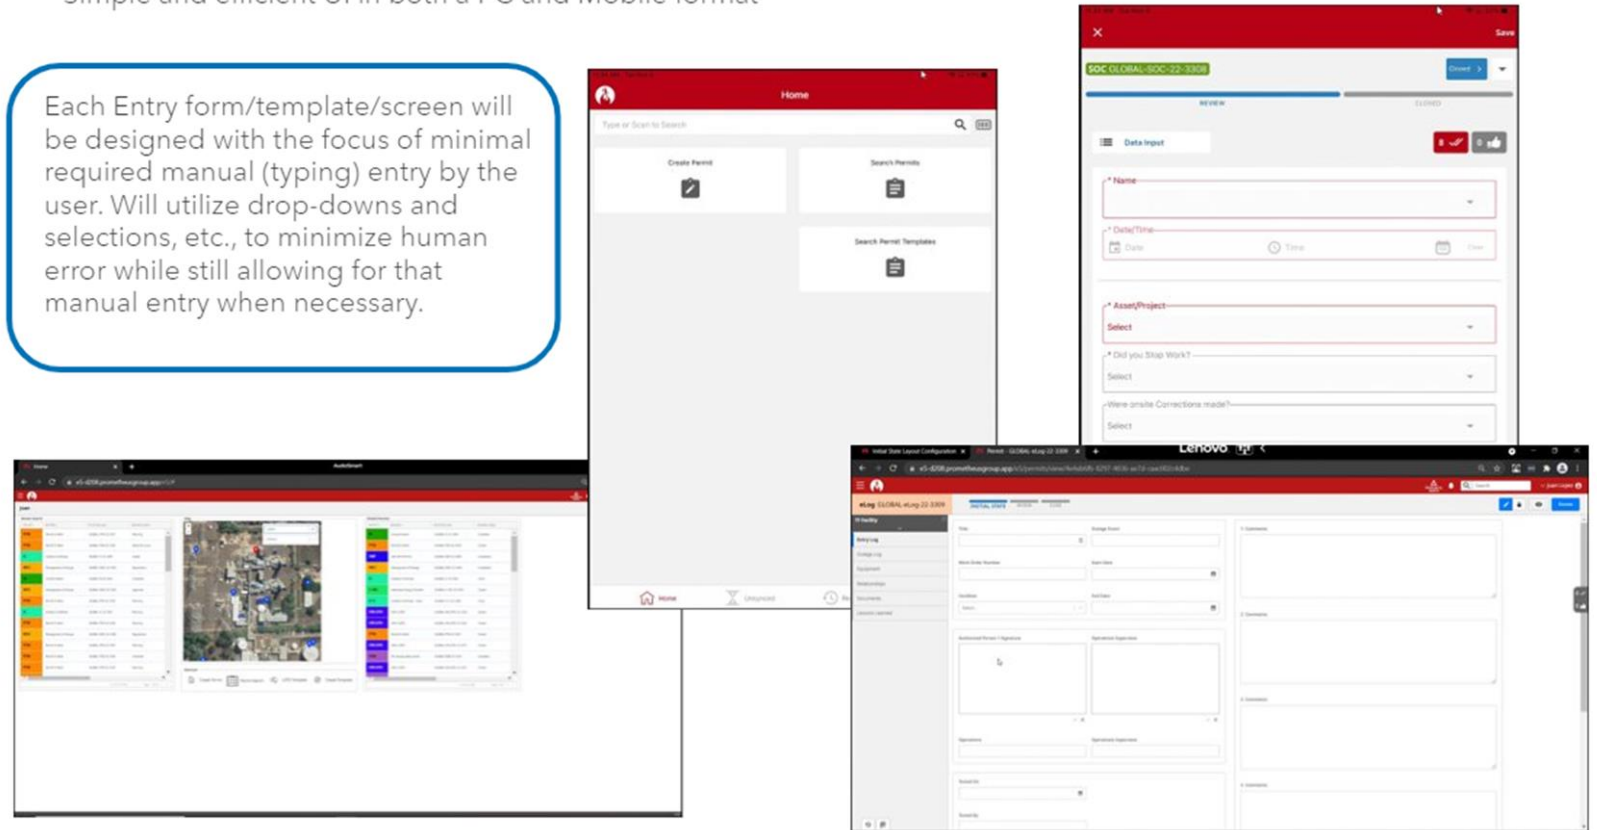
Simple and efficient UI in both a PC and Mobile format

Each Entry form/template/screen will be designed with the focus of minimal required manual (typing) entry by the user. Will utilize drop-downs and selections, etc., to minimize human error while still allowing for that manual entry when necessary.

Home

Type or Scan to Search

Create Permit

Search Permits

Search Permit Templates

Home

Unsynced

Save

SOC GLOBAL-SOC-22-3308

Closed

REVIEW

CLOSED

Data Input

* Name

* Date/Time

Date

Time

Clear

* Asset/Project

Select

* Did you Stop Work?

Select

Were onsite Corrections made?

Select

Lenovo

eLog GLOBAL eLog-22-3308

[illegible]